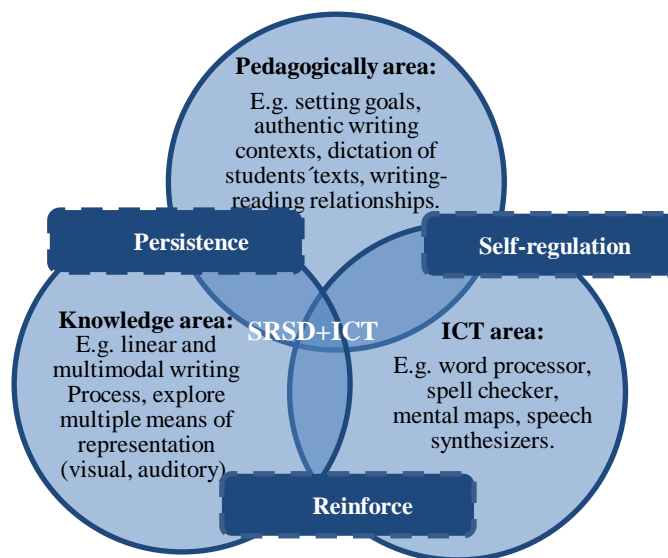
Pedagogically area:
E.g. setting goals, authentic writing contexts, dictation of students´texts, writing-reading relationships.

Persistence

Self-regulation

Knowledge area:
E.g. linear and multimodal writing Process, explore multiple means of representation (visual, auditory)

SRSD+ICT

ICT area:
E.g. word processor, spell checker, mental maps, speech synthesizers.

Reinforce